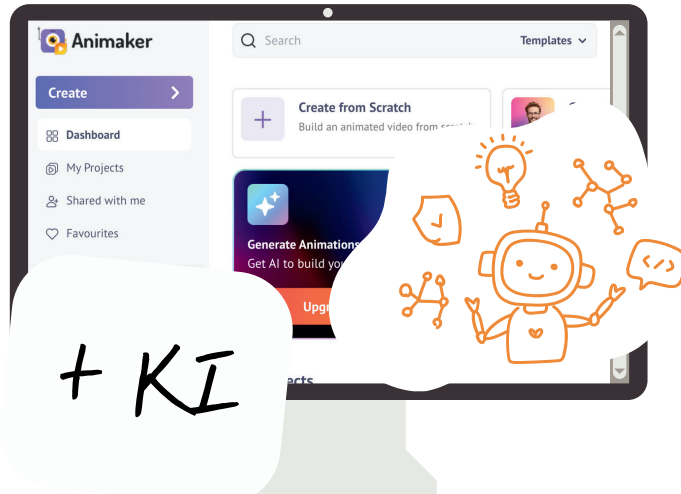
Animaker

Search

Templates

Create

Dashboard

My Projects

Shared with me

Favourites

Create from Scratch

Build an animated video from scr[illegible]

Generate Animations

Get AI to build yo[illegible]

Upg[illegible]

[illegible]jects

</>

+ KI